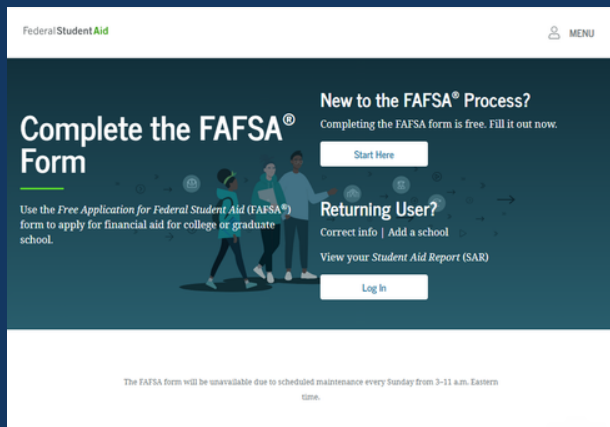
Federal Student Aid

MENU

Complete the FAFSA® Form

Use the *Free Application for Federal Student Aid* (FAFSA®) form to apply for financial aid for college or graduate school.

New to the FAFSA® Process?

Completing the FAFSA form is free. Fill it out now.

Start Here

Returning User?

Correct info | Add a school

View your *Student Aid Report* (SAR)

Log In

The FAFSA form will be unavailable due to scheduled maintenance every Sunday from 3–11 a.m. Eastern time.